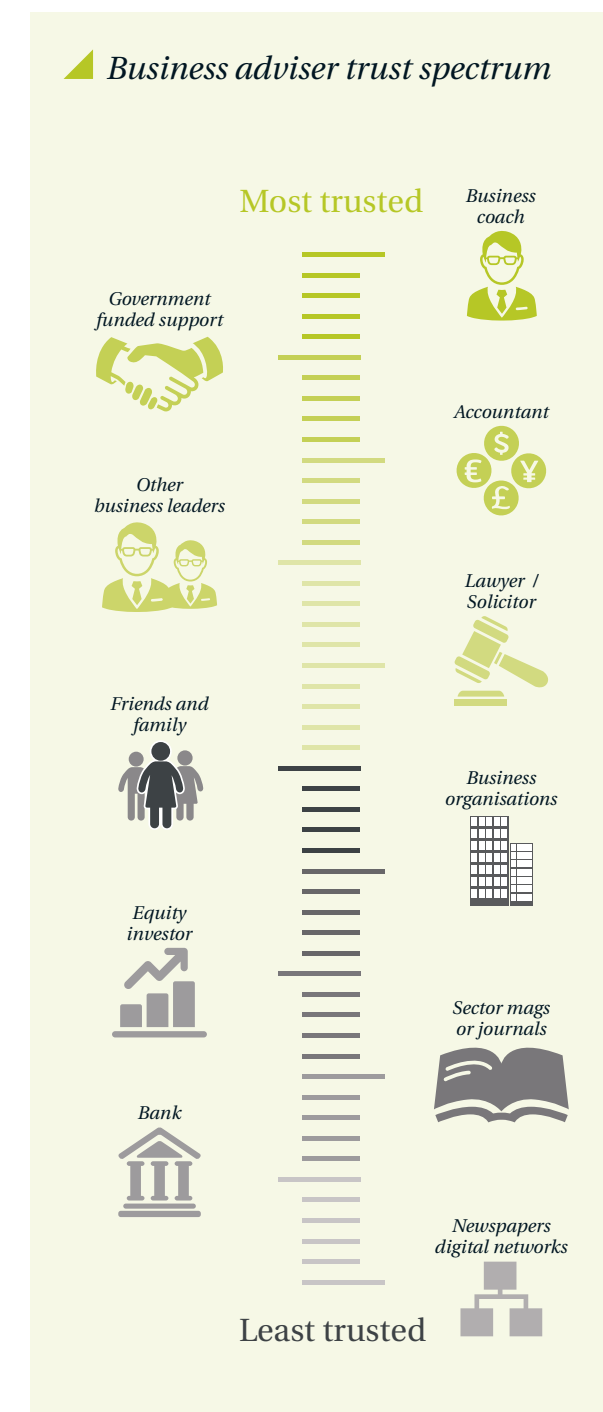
Business adviser trust spectrum

Most trusted

Business coach

Government funded support

Accountant

Other business leaders

Lawyer / Solicitor

Friends and family

Business organisations

Equity investor

Sector mags or journals

Bank

Newspapers digital networks

Least trusted